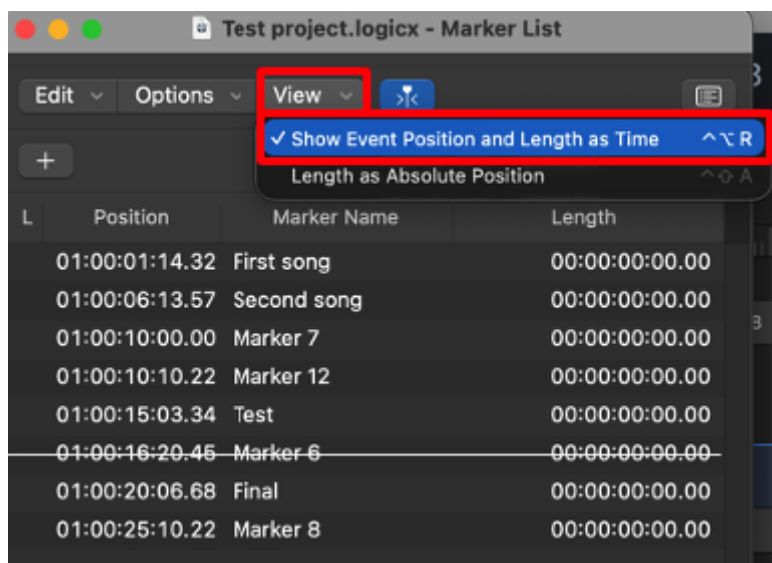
Test project.logicx - Marker List

Edit Options View

✓ Show Event Position and Length as Time ^⌥R
Length as Absolute Position ^⇧A

+

| L | Position | Marker Name | Length |
|---|---|---|---|
| | 01:00:01:14.32 | First song | 00:00:00:00.00 |
| | 01:00:06:13.57 | Second song | 00:00:00:00.00 |
| | 01:00:10:00.00 | Marker 7 | 00:00:00:00.00 |
| | 01:00:10:10.22 | Marker 12 | 00:00:00:00.00 |
| | 01:00:15:03.34 | Test | 00:00:00:00.00 |
| | 01:00:16:20.45 | Marker 6 | 00:00:00:00.00 |
| | 01:00:20:06.68 | Final | 00:00:00:00.00 |
| | 01:00:25:10.22 | Marker 8 | 00:00:00:00.00 |